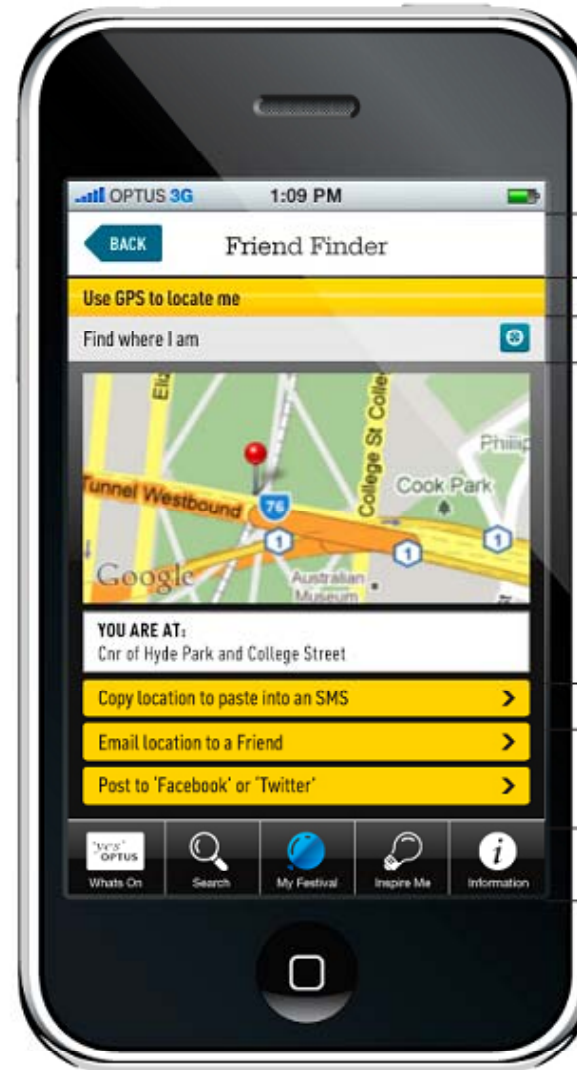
OPTUS 3G 1:09 PM

BACK Friend Finder

Use GPS to locate me

Find where I am

Eli
College St
Colle
Phillip
Tunnel Westbound
76
Cook Park
1
1
1
Google
Australian Museum

YOU ARE AT:
Cnr of Hyde Park and College Street

Copy location to paste into an SMS

Email location to a Friend

Post to 'Facebook' or 'Twitter'

'yes' OPTUS
Whats On
Search
My Festival
Inspire Me
Information